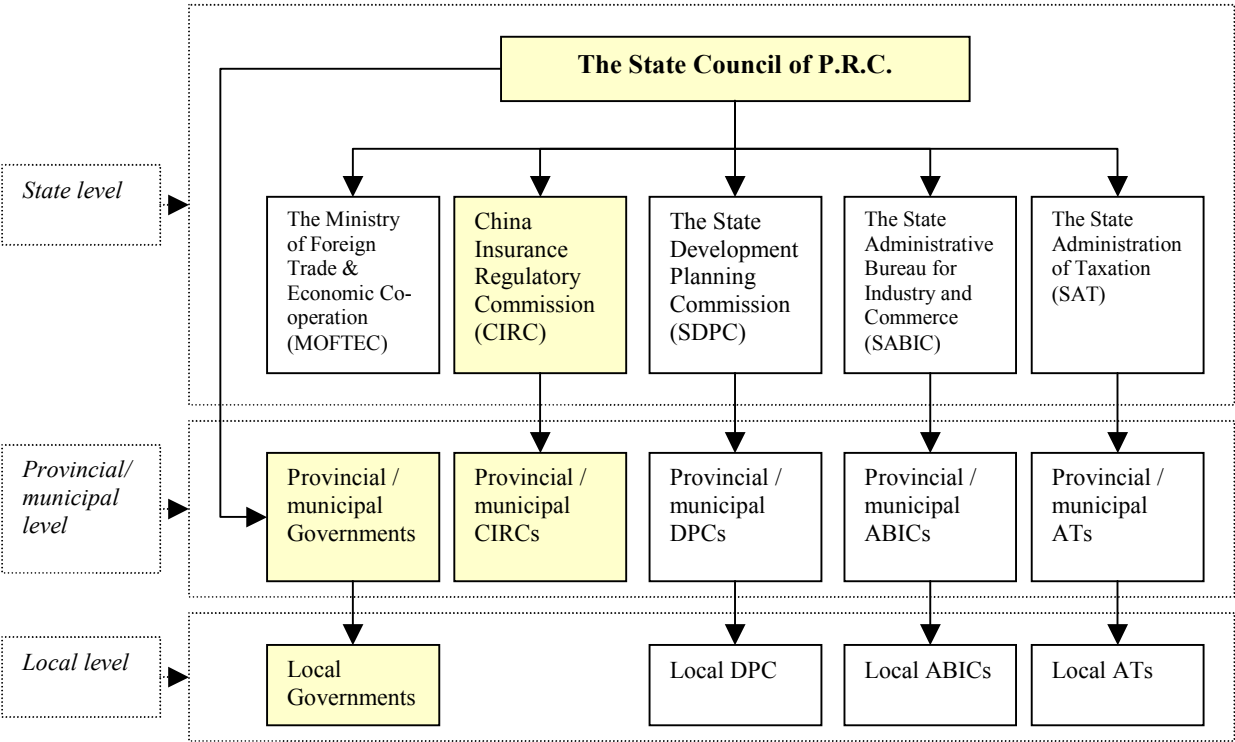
The State Council of P.R.C.

State level

The Ministry of Foreign Trade & Economic Co-operation (MOFTEC)

China Insurance Regulatory Commission (CIRC)

The State Development Planning Commission (SDPC)

The State Administrative Bureau for Industry and Commerce (SABIC)

The State Administration of Taxation (SAT)

Provincial/ municipal level

Provincial / municipal Governments

Provincial / municipal CIRCs

Provincial / municipal DPCs

Provincial / municipal ABICs

Provincial / municipal ATs

Local level

Local Governments

Local DPC

Local ABICs

Local ATs